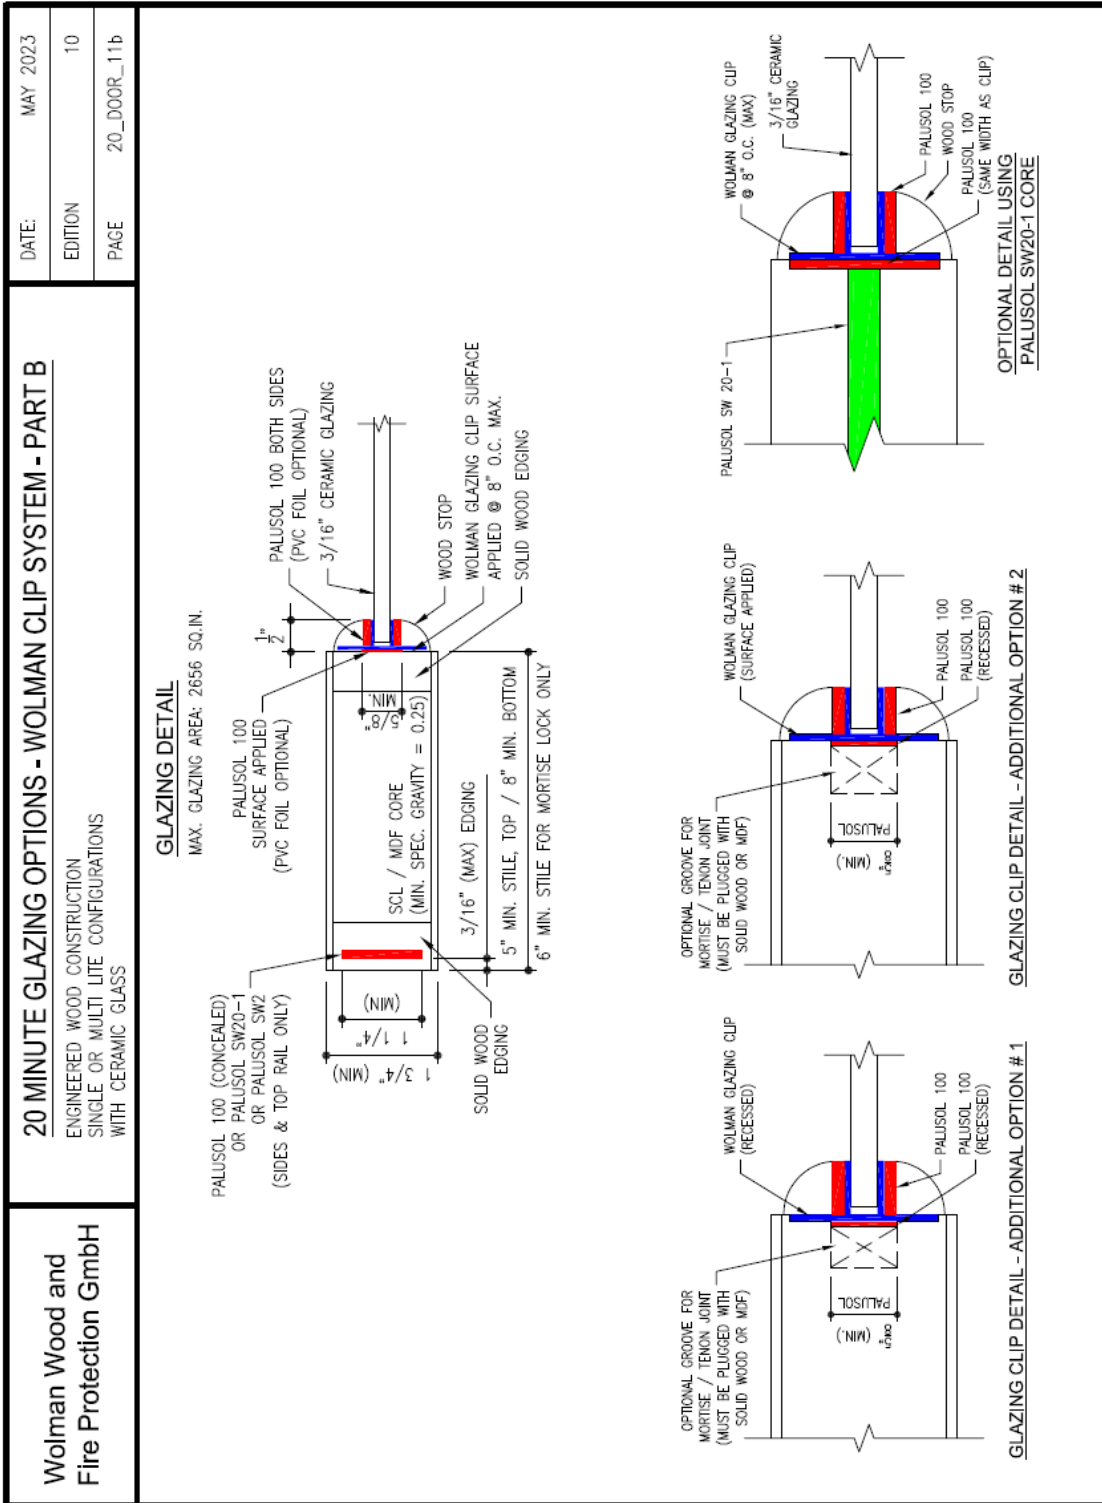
Wolman Wood and Fire Protection GmbH

20 MINUTE GLAZING OPTIONS - WOLMAN CLIP SYSTEM - PART B

ENGINEERED WOOD CONSTRUCTION
SINGLE OR MULTI LITE CONFIGURATIONS
WITH CERAMIC GLASS

| DATE: | MAY 2023 |
|---|---|
| EDITION | 10 |
| PAGE | 20_DOOR_11b |

GLAZING DETAIL
MAX. GLAZING AREA: 2656 SQ.IN.

PALUSOL 100 SURFACE APPLIED (PVC FOIL OPTIONAL)

$\frac{1}{2}$"

PALUSOL 100 BOTH SIDES (PVC FOIL OPTIONAL)

3/16" CERAMIC GLAZING

WOOD STOP

WOLMAN GLAZING CLIP SURFACE APPLIED @ 8" O.C. MAX.

SOLID WOOD EDGING

5/8" MIN.

SCL / MDF CORE (MIN. SPEC. GRAVITY = 0.25)

3/16" (MAX) EDGING

5" MIN. STILE, TOP / 8" MIN. BOTTOM

6" MIN. STILE FOR MORTISE LOCK ONLY

PALUSOL 100 (CONCEALED) OR PALUSOL SW20-1 OR PALUSOL SW2 (SIDES & TOP RAIL ONLY)

1 1/4" (MIN)

1 3/4" (MIN)

SOLID WOOD EDGING

PALUSOL SW 20-1

WOLMAN GLAZING CLIP @ 8" O.C. (MAX)

3/16" CERAMIC GLAZING

PALUSOL 100

WOOD STOP

PALUSOL 100 (SAME WIDTH AS CLIP)

OPTIONAL DETAIL USING PALUSOL SW20-1 CORE

OPTIONAL GROOVE FOR MORTISE / TENON JOINT (MUST BE PLUGGED WITH SOLID WOOD OR MDF)

PALUSOL

(MIN.)

WOLMAN GLAZING CLIP (SURFACE APPLIED)

PALUSOL 100

PALUSOL 100 (RECESSED)

GLAZING CLIP DETAIL - ADDITIONAL OPTION # 2

OPTIONAL GROOVE FOR MORTISE / TENON JOINT (MUST BE PLUGGED WITH SOLID WOOD OR MDF)

PALUSOL

(MIN.)

WOLMAN GLAZING CLIP (RECESSED)

PALUSOL 100

PALUSOL 100 (RECESSED)

GLAZING CLIP DETAIL - ADDITIONAL OPTION # 1